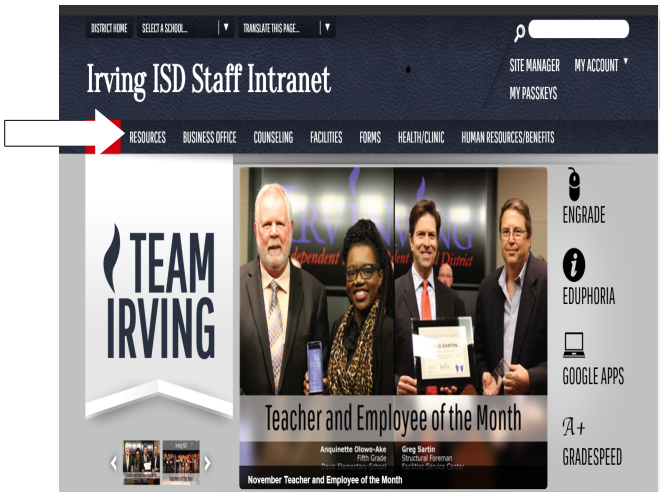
DISTRICT HOME
SELECT A SCHOOL...
TRANSLATE THIS PAGE...

Irving ISD Staff Intranet

SITE MANAGER
MY ACCOUNT
MY PASSKEYS

RESOURCES
BUSINESS OFFICE
COUNSELING
FACILITIES
FORMS
HEALTH/CLINIC
HUMAN RESOURCES/BENEFITS

TEAM IRVING

Teacher and Employee of the Month

Anquinette Olowo-Ake
Fifth Grade
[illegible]

Greg Sartin
Structural Foreman
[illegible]

November Teacher and Employee of the Month

ENGRADE
EDUPHORIA
GOOGLE APPS
GRADESPEED